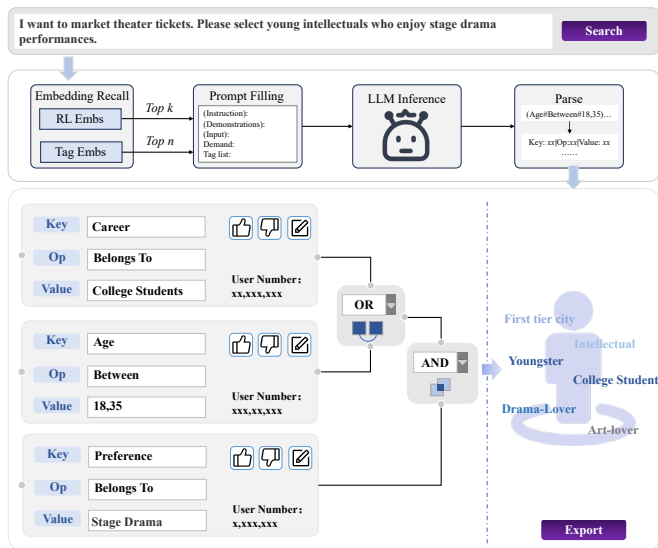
I want to market theater tickets. Please select young intellectuals who enjoy stage drama performances.

Search

Embedding Recall

RL Embs

Tag Embs

Top k

Top n

Prompt Filling

(Instruction):
(Demonstrations):
(Input):
Demand:
Tag list:

LLM Inference

Parse

(Age#Between#18,35)…

Key: xx|Op:xx|Value: xx
……

Key | Career
Op | Belongs To
Value | College Students

User Number:
xx,xxx,xxx

Key | Age
Op | Between
Value | 18,35

User Number:
xxx,xx,xxx

Key | Preference
Op | Belongs To
Value | Stage Drama

User Number:
x,xxx,xxx

OR

AND

First tier city

Intellectual

Youngster

College Student

Drama-Lover

Art-lover

Export